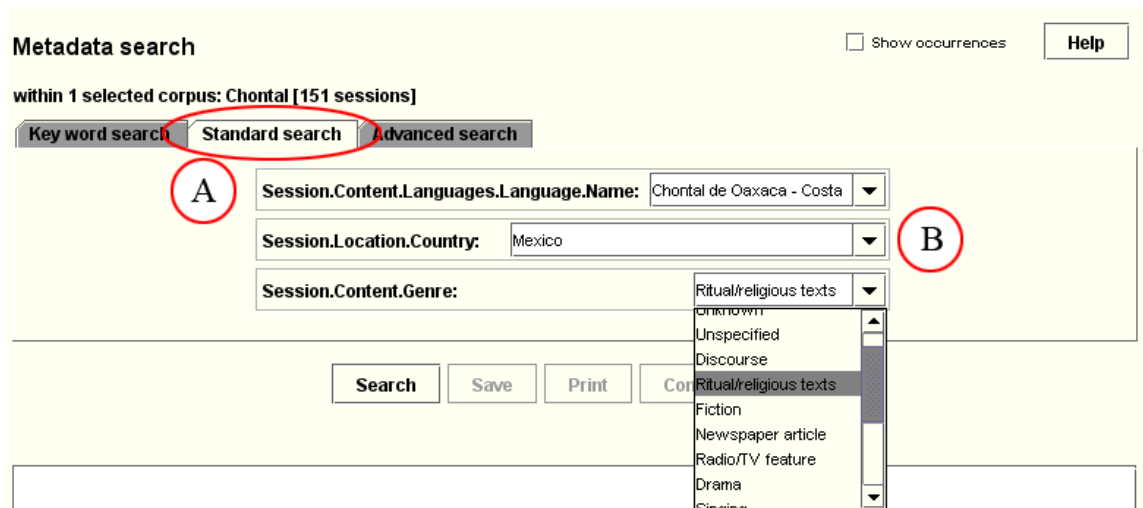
Metadata search

Show occurrences

Help

within 1 selected corpus: Chontal [151 sessions]

Key word search | Standard search | Advanced search

A

Session.Content.Languages.Language.Name: Chontal de Oaxaca - Costa

Session.Location.Country: Mexico

B

Session.Content.Genre: Ritual/religious texts

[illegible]
Unspecified
Discourse
Ritual/religious texts
Fiction
Newspaper article
Radio/TV feature
Drama
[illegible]

Search | Save | Print | Con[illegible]